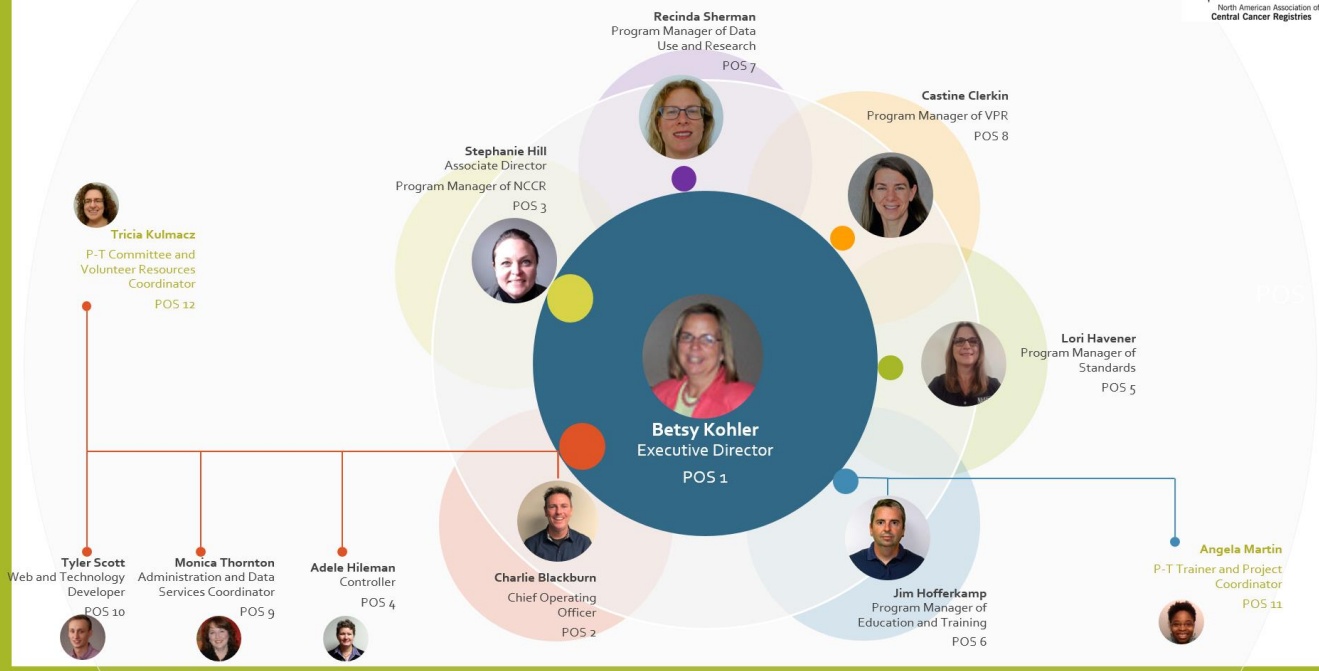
North American Association of
Central Cancer Registries

Recinda Sherman
Program Manager of Data Use and Research
POS 7

Castine Clerkin
Program Manager of VPR
POS 8

Stephanie Hill
Associate Director
Program Manager of NCCR
POS 3

Tricia Kulmacz
P-T Committee and Volunteer Resources Coordinator
POS 12

Lori Havener
Program Manager of Standards
POS 5

Betsy Kohler
Executive Director
POS 1

Angela Martin
P-T Trainer and Project Coordinator
POS 11

Tyler Scott
Web and Technology Developer
POS 10

Monica Thornton
Administration and Data Services Coordinator
POS 9

Adele Hileman
Controller
POS 4

Charlie Blackburn
Chief Operating Officer
POS 2

Jim Hofferkamp
Program Manager of Education and Training
POS 6